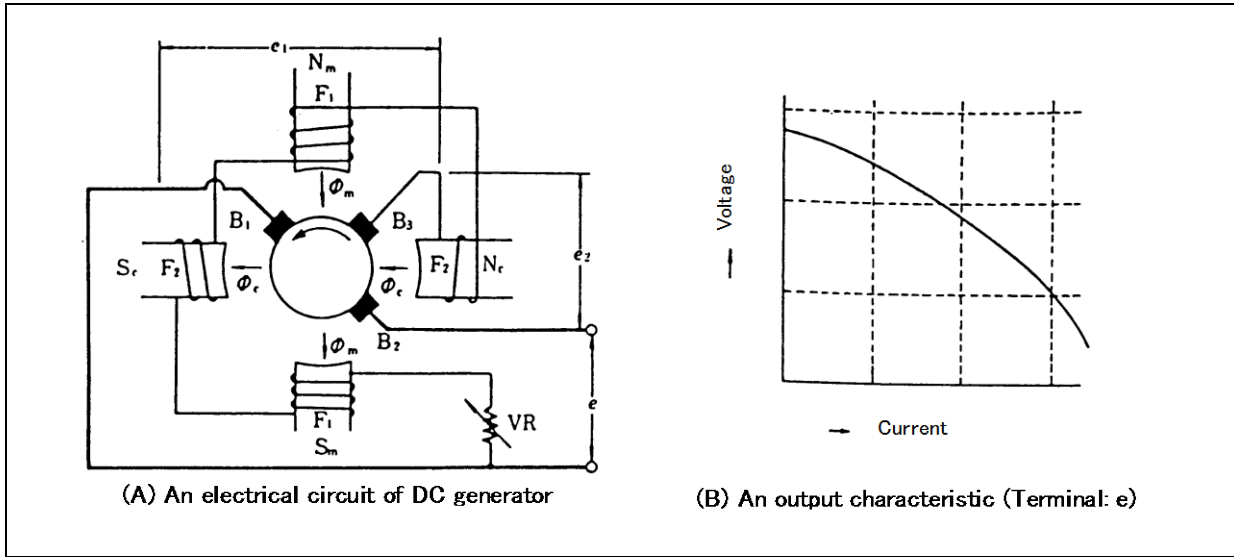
$e_1$

$N_m$

$F_1$

$\Phi_m$

$B_1$

$B_3$

$e_2$

$S_c$

$F_2$

$\Phi_c$

$\Phi_c$

$F_2$

$N_c$

$B_2$

$\Phi_m$

$F_1$

VR

$e$

$S_m$

(A) An electrical circuit of DC generator

Voltage

Current

(B) An output characteristic (Terminal: e)